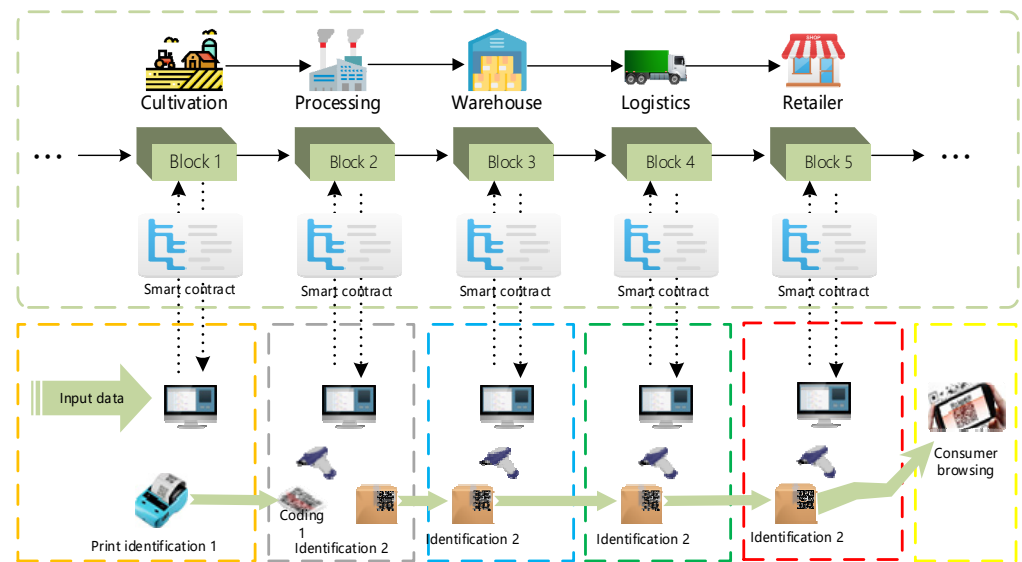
Cultivation
Processing
Warehouse
Logistics
Retailer

SHOP

...
Block 1
Block 2
Block 3
Block 4
Block 5
...

Smart contract
Smart contract
Smart contract
Smart contract
Smart contract

Input data

Print identification 1

Coding 1
Identification 2

Identification 2

Identification 2

Identification 2

Consumer browsing